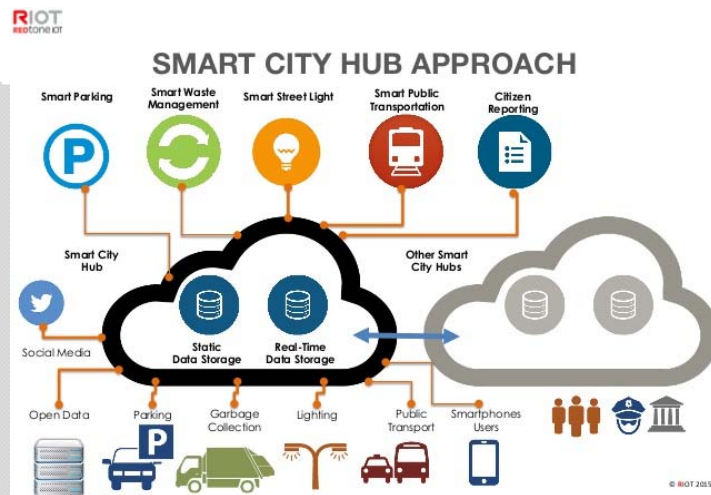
RIOT
REDtone IOT

SMART CITY HUB APPROACH

Smart Parking

Smart Waste Management

Smart Street Light

Smart Public Transportation

Citizen Reporting

Smart City Hub

Other Smart City Hubs

Social Media

Static Data Storage

Real-Time Data Storage

Open Data

Parking

Garbage Collection

Lighting

Public Transport

Smartphones Users

P

© RIOT 2015